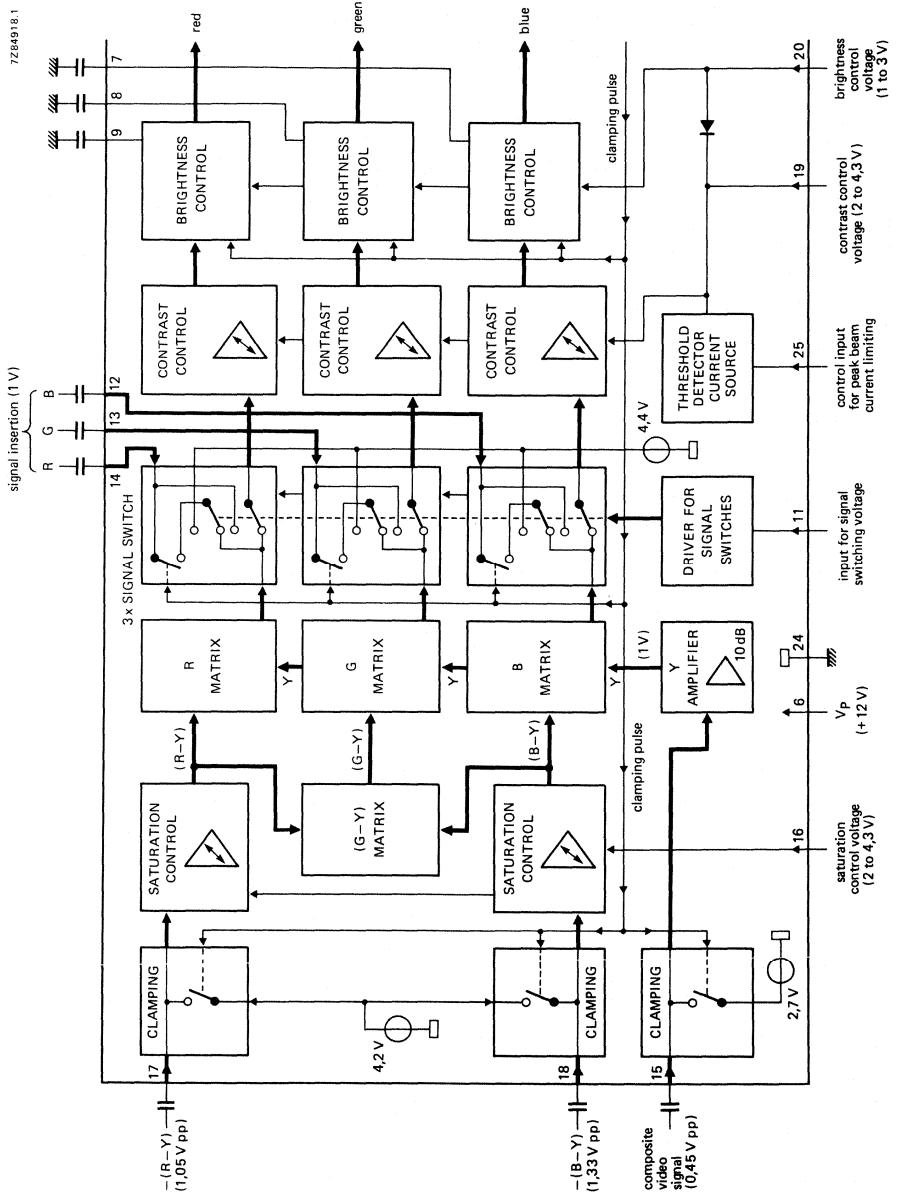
7Z84918.1

signal insertion (1 V)
B
G
R

red
green
blue

7
8
9

12
13
14

20
brightness control voltage (1 to 3 V)

19
contrast control voltage (2 to 4,3 V)

25
control input for peak beam current limiting

11
input for signal switching voltage

24

6
$V_P$
(+ 12 V)

16
saturation control voltage (2 to 4,3 V)

clamping pulse

BRIGHTNESS CONTROL
BRIGHTNESS CONTROL
BRIGHTNESS CONTROL

CONTRAST CONTROL
CONTRAST CONTROL
CONTRAST CONTROL

THRESHOLD DETECTOR CURRENT SOURCE

4,4 V

3 x SIGNAL SWITCH

DRIVER FOR SIGNAL SWITCHES

R MATRIX
G MATRIX
B MATRIX

Y
Y
Y

(1 V)

Y AMPLIFIER
10 dB

(R–Y)
(G–Y)
(B–Y)

SATURATION CONTROL
(G–Y) MATRIX
SATURATION CONTROL

clamping pulse

CLAMPING
CLAMPING
CLAMPING

4,2 V
2,7 V

17
18
15

–(R–Y)
(1,05 V pp)

–(B–Y)
(1,33 V pp)

composite video signal
(0,45 V pp)